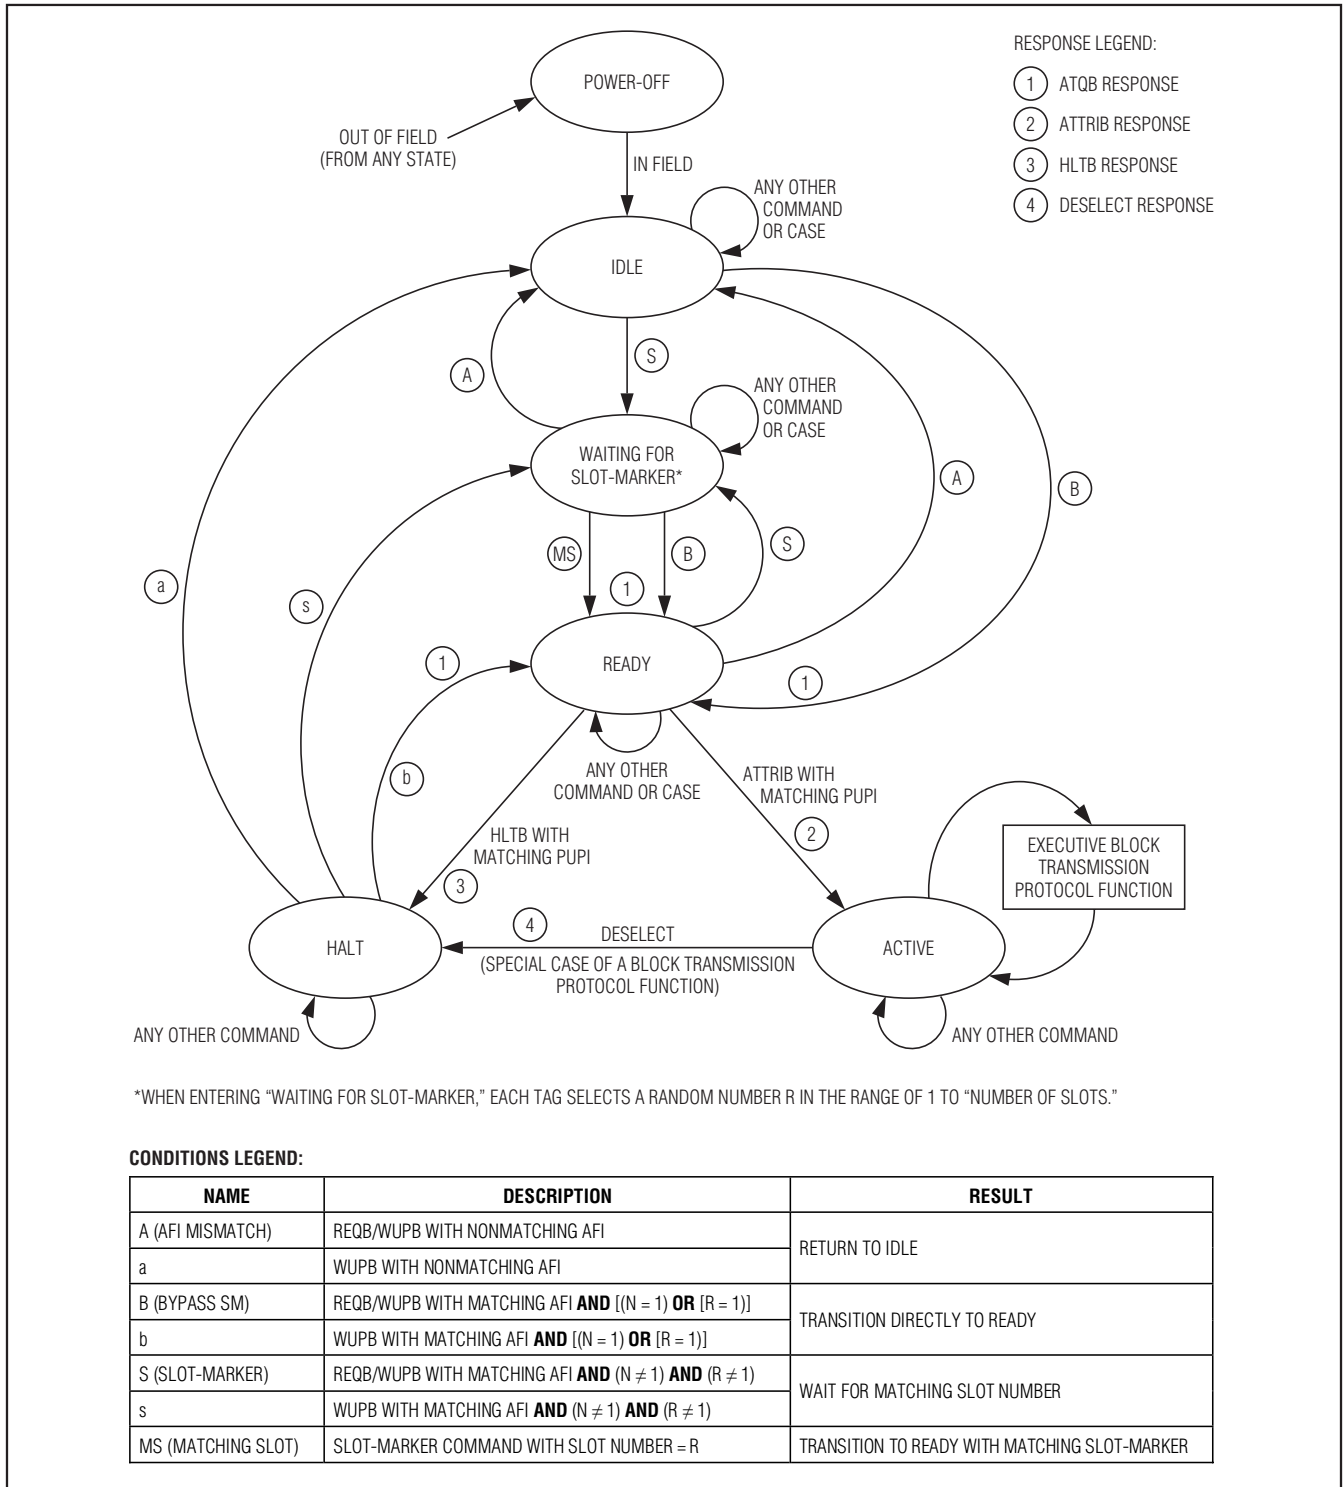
RESPONSE LEGEND:

1 ATQB RESPONSE

2 ATTRIB RESPONSE

3 HLTB RESPONSE

4 DESELECT RESPONSE

POWER-OFF

OUT OF FIELD (FROM ANY STATE)

IN FIELD

ANY OTHER COMMAND OR CASE

IDLE

S

A

ANY OTHER COMMAND OR CASE

WAITING FOR SLOT-MARKER*

A

B

MS

1

B

S

a

s

1

READY

1

b

ANY OTHER COMMAND OR CASE

ATTRIB WITH MATCHING PUPI

2

HLTB WITH MATCHING PUPI

3

EXECUTIVE BLOCK TRANSMISSION PROTOCOL FUNCTION

4

DESELECT

HALT

(SPECIAL CASE OF A BLOCK TRANSMISSION PROTOCOL FUNCTION)

ACTIVE

ANY OTHER COMMAND

ANY OTHER COMMAND

*WHEN ENTERING "WAITING FOR SLOT-MARKER," EACH TAG SELECTS A RANDOM NUMBER R IN THE RANGE OF 1 TO "NUMBER OF SLOTS."

CONDITIONS LEGEND:

| NAME | DESCRIPTION | RESULT |
|---|---|---|
| A (AFI MISMATCH) | REQB/WUPB WITH NONMATCHING AFI | RETURN TO IDLE |
| a | WUPB WITH NONMATCHING AFI | |
| B (BYPASS SM) | REQB/WUPB WITH MATCHING AFI **AND** [(N = 1) **OR** [R = 1)] | TRANSITION DIRECTLY TO READY |
| b | WUPB WITH MATCHING AFI **AND** [(N = 1) **OR** [R = 1)] | |
| S (SLOT-MARKER) | REQB/WUPB WITH MATCHING AFI **AND** $(N \neq 1)$ **AND** $(R \neq 1)$ | WAIT FOR MATCHING SLOT NUMBER |
| s | WUPB WITH MATCHING AFI **AND** $(N \neq 1)$ **AND** $(R \neq 1)$ | |
| MS (MATCHING SLOT) | SLOT-MARKER COMMAND WITH SLOT NUMBER = R | TRANSITION TO READY WITH MATCHING SLOT-MARKER |